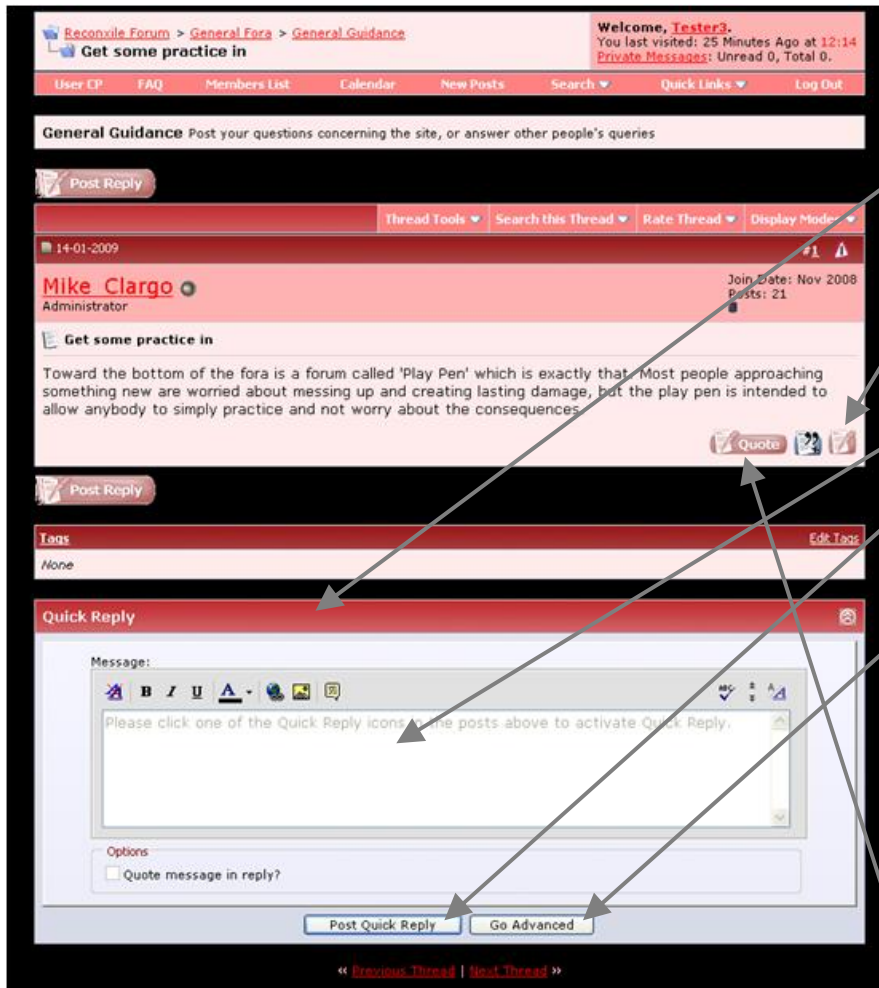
Reconxile Forum > General Fora > General Guidance
Get some practice in

Welcome, Tester3.
You last visited: 25 Minutes Ago at 12:14
Private Messages: Unread 0, Total 0.

User CP | FAQ | Members List | Calendar | New Posts | Search | Quick Links | Log Out

General Guidance Post your questions concerning the site, or answer other people's queries

Post Reply

Thread Tools | Search this Thread | Rate Thread | Display Modes

14-01-2009 #1

Mike Clargo
Administrator

Join Date: Nov 2008
Posts: 21

Get some practice in

Toward the bottom of the fora is a forum called 'Play Pen' which is exactly that. Most people approaching something new are worried about messing up and creating lasting damage, but the play pen is intended to allow anybody to simply practice and not worry about the consequences.

Quote

Post Reply

Tags | Edit Tags
None

Quick Reply

Message:

Please click one of the Quick Reply icons in the posts above to activate Quick Reply.

Options
Quote message in reply?

Post Quick Reply | Go Advanced

« Previous Thread | Next Thread »